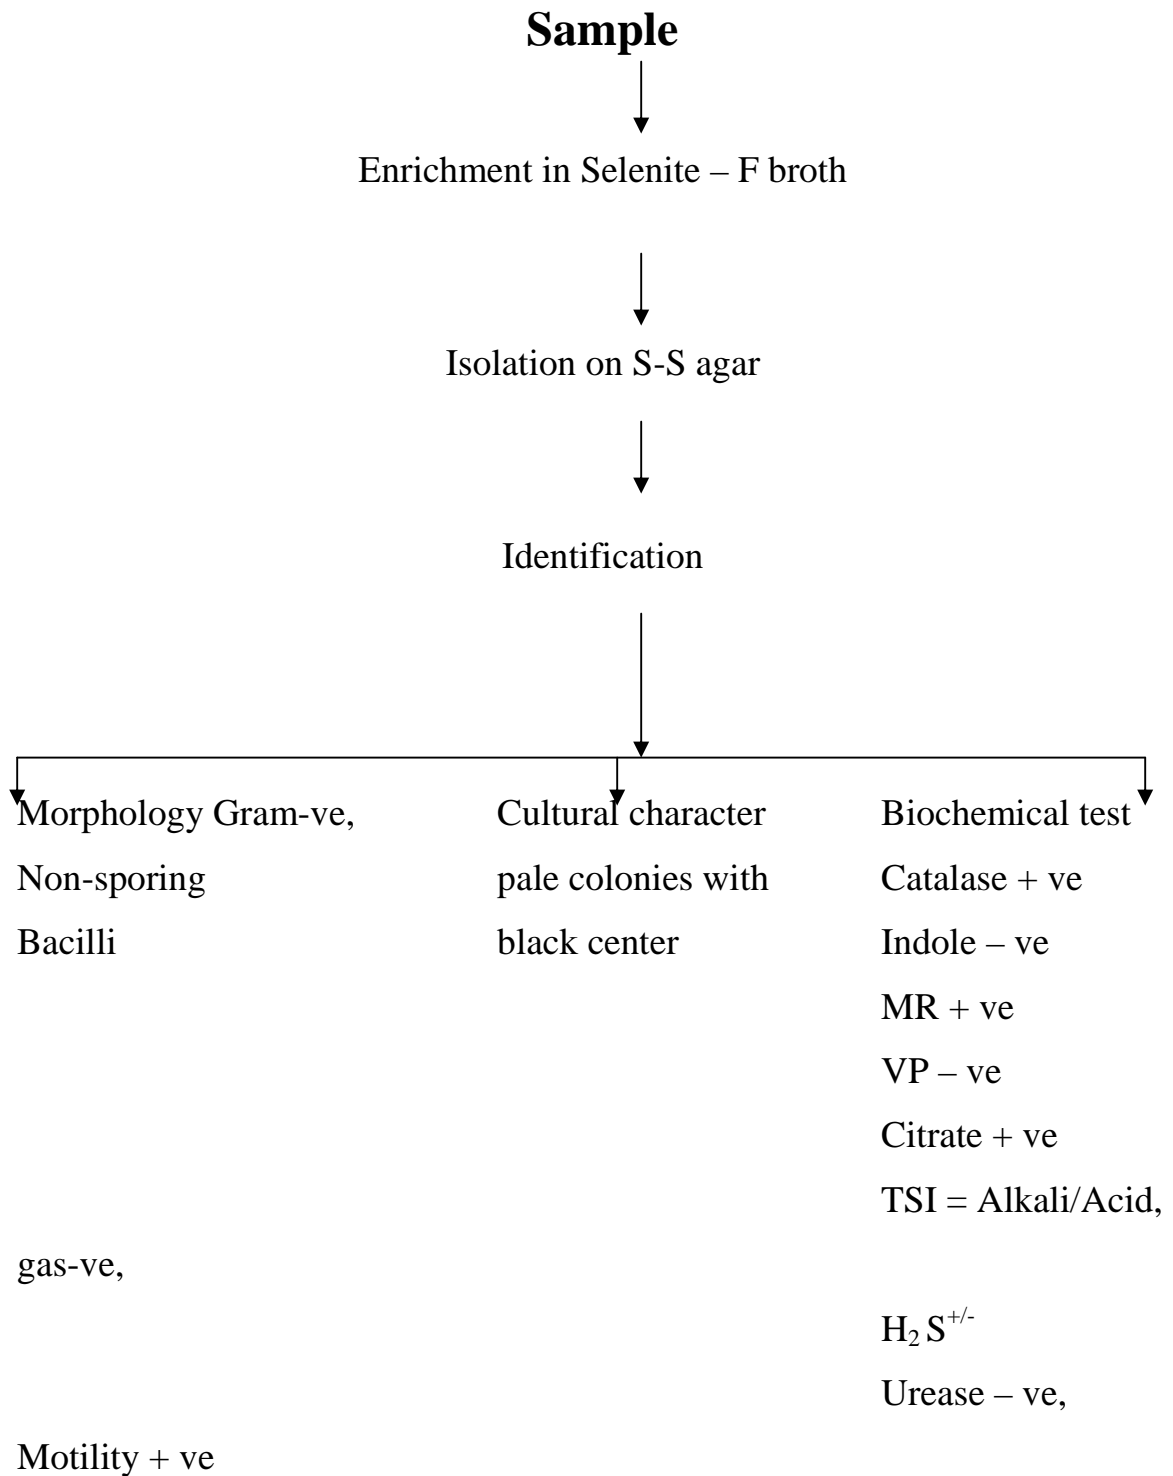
**Sample**

Enrichment in Selenite – F broth

Isolation on S-S agar

Identification

Morphology Gram-ve, Non-sporing Bacilli

Cultural character pale colonies with black center

Biochemical test
Catalase + ve
Indole – ve
MR + ve
VP – ve
Citrate + ve
TSI = Alkali/Acid,

gas-ve,

$H_2S^{+/-}$
Urease – ve,

Motility + ve